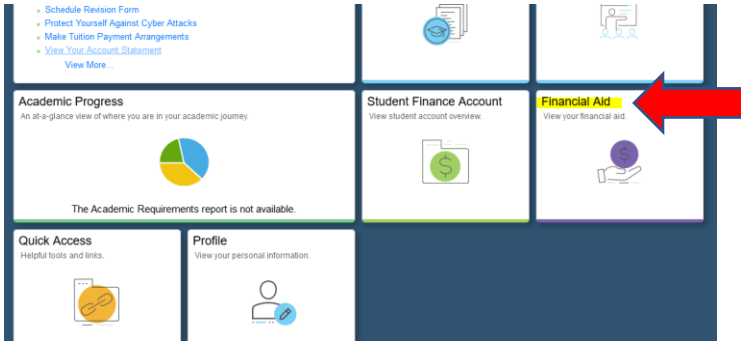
Schedule Revision Form
Protect Yourself Against Cyber Attacks
Make Tuition Payment Arrangements
View Your Account Statement
View More...

Academic Progress
An at-a-glance view of where you are in your academic journey.
The Academic Requirements report is not available.

Student Finance Account
View student account overview.

Financial Aid
View your financial aid.

Quick Access
Helpful tools and links.

Profile
View your personal information.